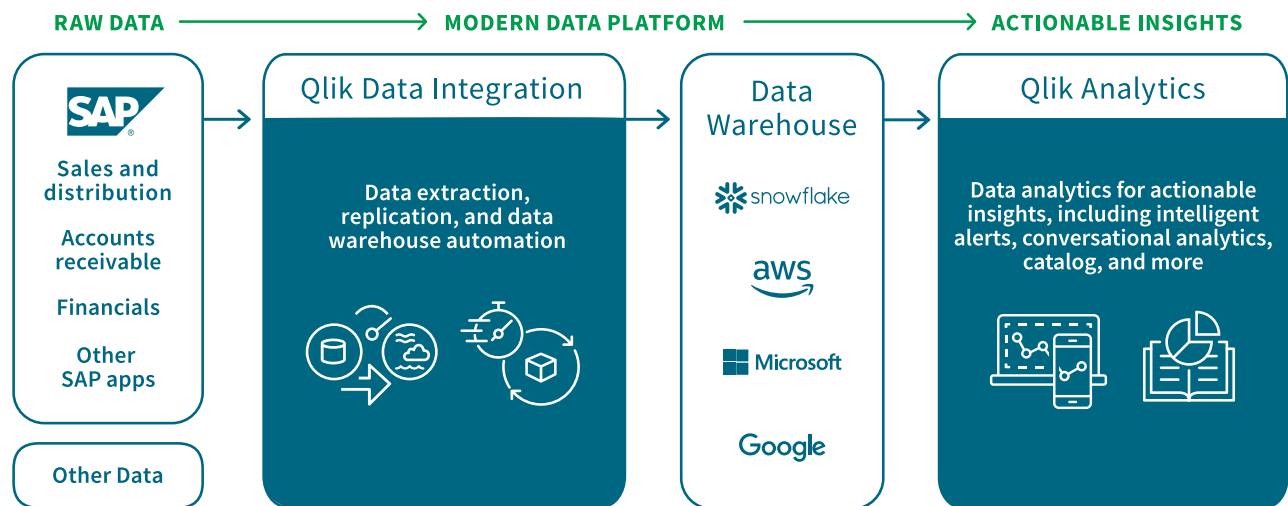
RAW DATA MODERN DATA PLATFORM ACTIONABLE INSIGHTS

SAP®

Sales and distribution

Accounts receivable

Financials

Other SAP apps

Other Data

Qlik Data Integration

Data extraction, replication, and data warehouse automation

Data Warehouse

snowflake

aws

Microsoft

Google

Qlik Analytics

Data analytics for actionable insights, including intelligent alerts, conversational analytics, catalog, and more